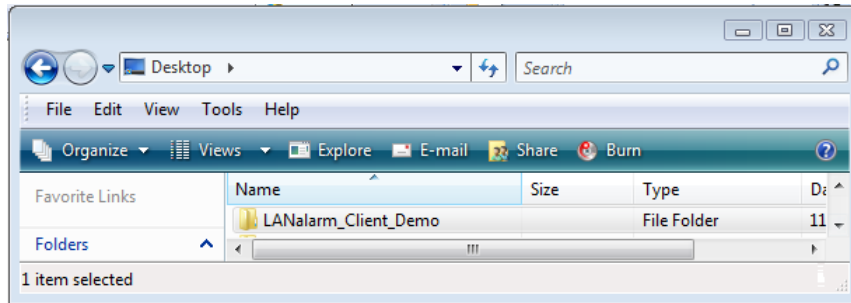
Desktop

Search

File Edit View Tools Help

Organize Views Explore E-mail Share Burn

Favorite Links

| Name | Size | Type | Da |
|---|---|---|---|
| LANalarm_Client_Demo | | File Folder | 11 |

Folders

1 item selected